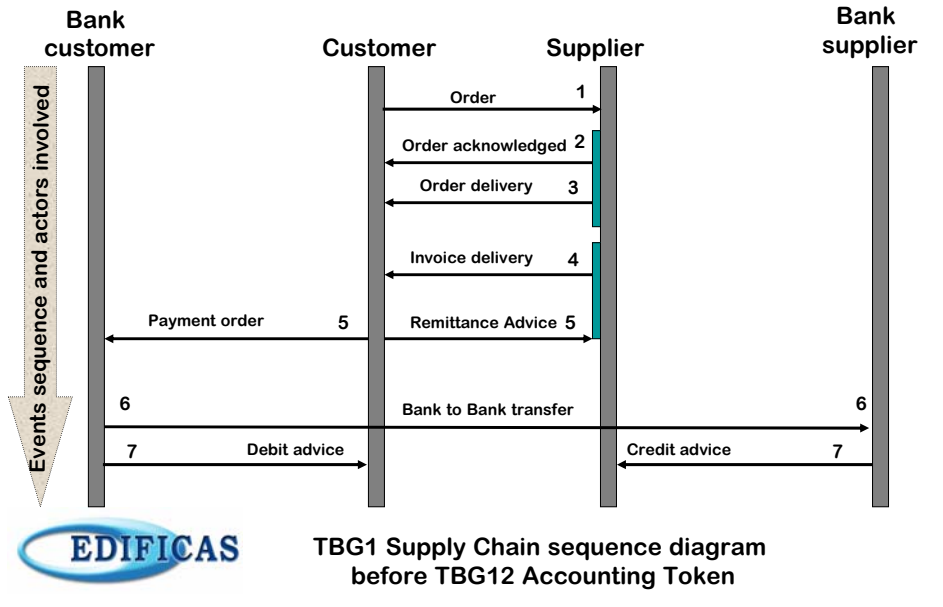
Bank customer

Customer

Supplier

Bank supplier

Events sequence and actors involved

Order 1

Order acknowledged 2

Order delivery 3

Invoice delivery 4

Payment order 5

Remittance Advice 5

6 Bank to Bank transfer 6

7 Debit advice

Credit advice 7

EDIFICAS

TBG1 Supply Chain sequence diagram before TBG12 Accounting Token